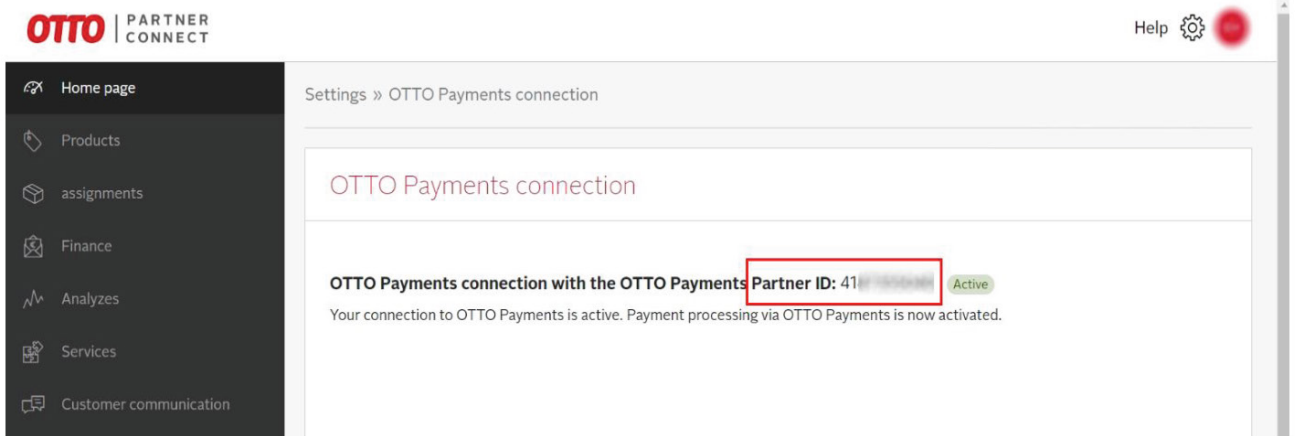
OTTO | PARTNER CONNECT

Help

Home page
Products
assignments
Finance
Analyzes
Services
Customer communication

Settings » OTTO Payments connection

OTTO Payments connection

OTTO Payments connection with the OTTO Payments Partner ID: 41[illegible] Active

Your connection to OTTO Payments is active. Payment processing via OTTO Payments is now activated.